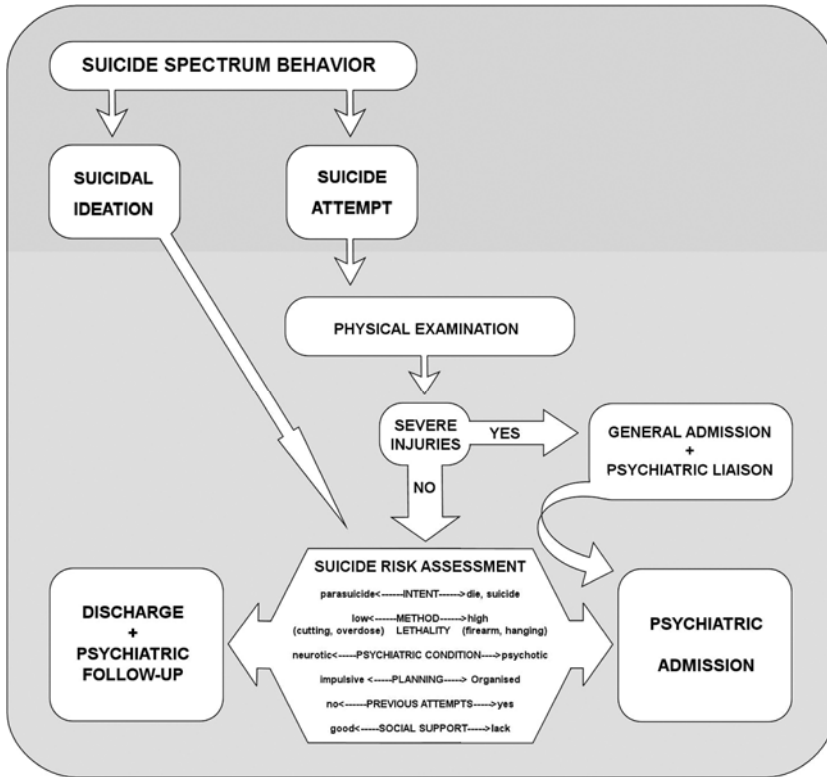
SUICIDE SPECTRUM BEHAVIOR

SUICIDAL IDEATION

SUICIDE ATTEMPT

PHYSICAL EXAMINATION

SEVERE INJURIES

YES

GENERAL ADMISSION + PSYCHIATRIC LIAISON

NO

SUICIDE RISK ASSESSMENT

parasuicide<------INTENT------>die, suicide

low<------METHOD------>high
(cutting, overdose) LETHALITY (firearm, hanging)

neurotic<-----PSYCHIATRIC CONDITION---->psychotic

impulsive <-----PLANNING-----> Organised

no<------PREVIOUS ATTEMPTS----->yes

good<-----SOCIAL SUPPORT----->lack

DISCHARGE + PSYCHIATRIC FOLLOW-UP

PSYCHIATRIC ADMISSION